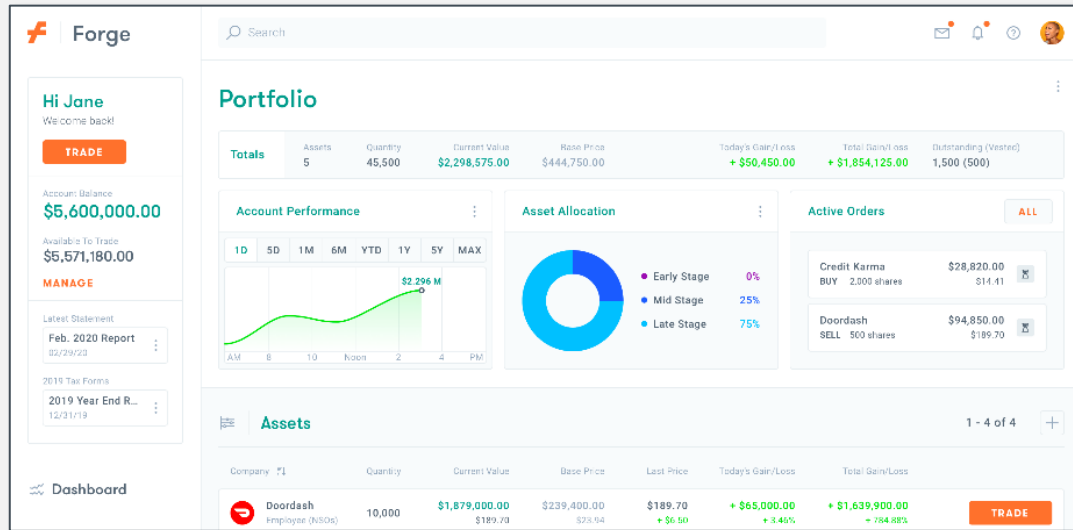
Forge

Search

Hi Jane
Welcome back!
TRADE

Account Balance
$5,600,000.00
Available To Trade
$5,571,180.00
MANAGE

Latest Statement
Feb. 2020 Report
02/29/20

2019 Tax Forms
2019 Year End R...
12/31/19

Dashboard

Portfolio

| Totals | Assets | Quantity | Current Value | Base Price | Today's Gain/Loss | Total Gain/Loss | Outstanding (Vested) |
|---|---|---|---|---|---|---|---|
| | 5 | 45,500 | $2,298,575.00 | $444,750.00 | + $50,450.00 | + $1,854,125.00 | 1,500 (500) |

Account Performance
1D 5D 1M 6M YTD 1Y 5Y MAX
$2.296 M
AM 8 10 Noon 2 4 PM

Asset Allocation
Early Stage 0%
Mid Stage 25%
Late Stage 75%

Active Orders
ALL
Credit Karma $28,820.00
BUY 2,000 shares $14.41
Doordash $94,850.00
SELL 500 shares $189.70

Assets
1 - 4 of 4

| Company | Quantity | Current Value | Base Price | Last Price | Today's Gain/Loss | Total Gain/Loss | |
|---|---|---|---|---|---|---|---|
| Doordash Employee (NSOs) | 10,000 | $1,879,000.00 $189.70 | $239,400.00 $23.94 | $189.70 + $6.50 | + $65,000.00 + 3.46% | + $1,639,900.00 + 784.88% | TRADE |